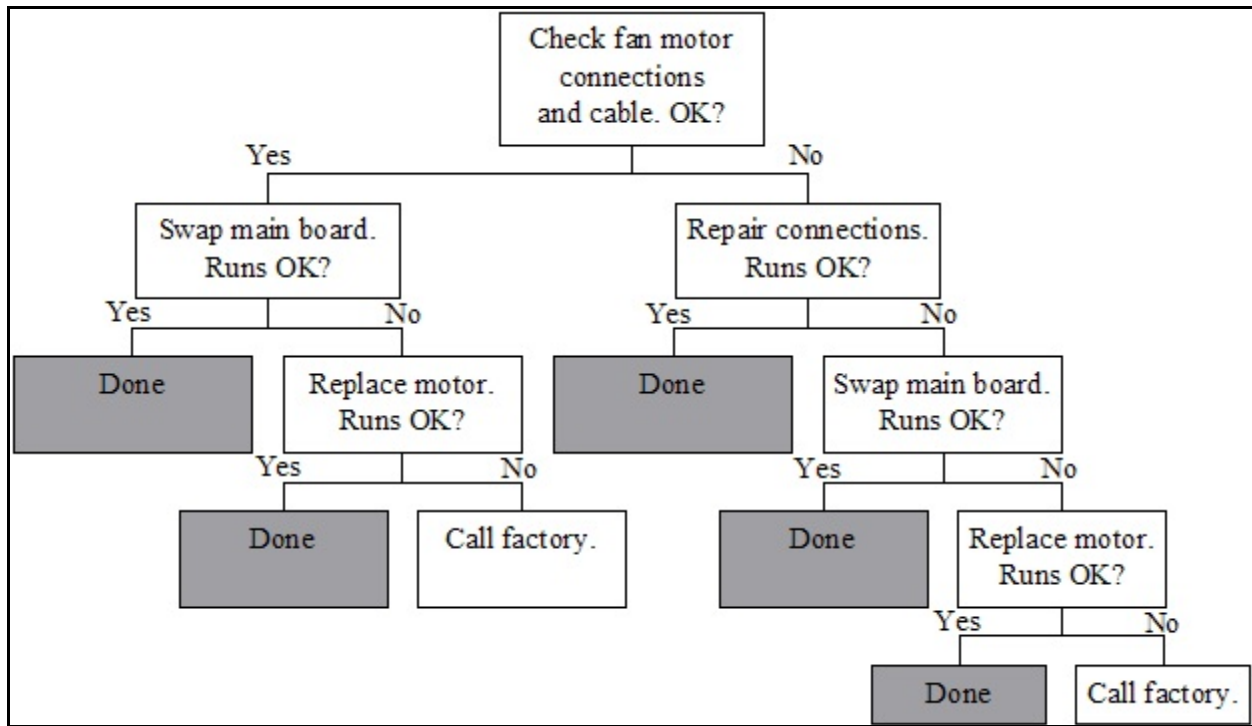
Check fan motor connections and cable. OK?

Yes

No

Swap main board. Runs OK?

Repair connections. Runs OK?

Yes

No

Yes

No

Done

Replace motor. Runs OK?

Done

Swap main board. Runs OK?

Yes

No

Yes

No

Done

Call factory.

Done

Replace motor. Runs OK?

Yes

No

Done

Call factory.